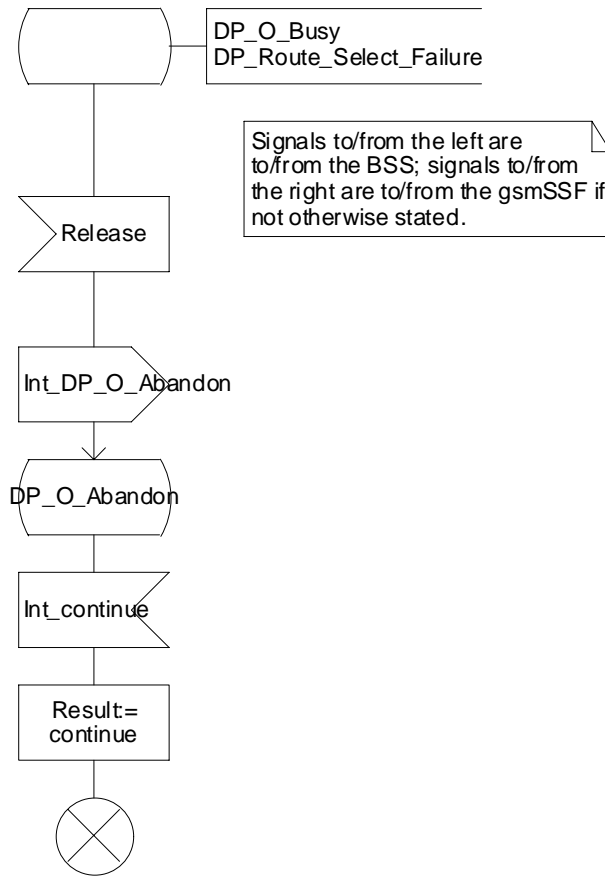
DP_O_Busy
DP_Route_Select_Failure

Signals to/from the left are to/from the BSS; signals to/from the right are to/from the gsmSSF if not otherwise stated.

Release

Int_DP_O_Abandon

DP_O_Abandon

Int_continue

Result:= continue